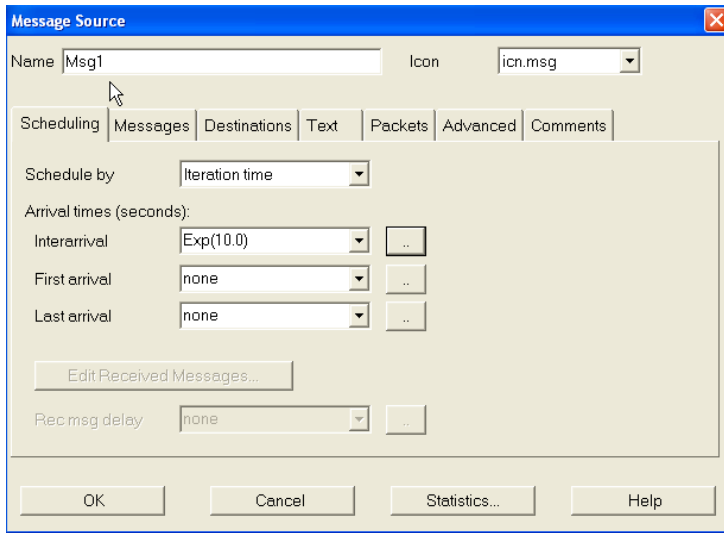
Message Source

Name Msg1

Icon icn.msg

Scheduling | Messages | Destinations | Text | Packets | Advanced | Comments

Schedule by Iteration time

Arrival times (seconds):

Interarrival Exp(10.0) ..

First arrival none ..

Last arrival none ..

Edit Received Messages...

Rec msg delay none ..

OK Cancel Statistics... Help